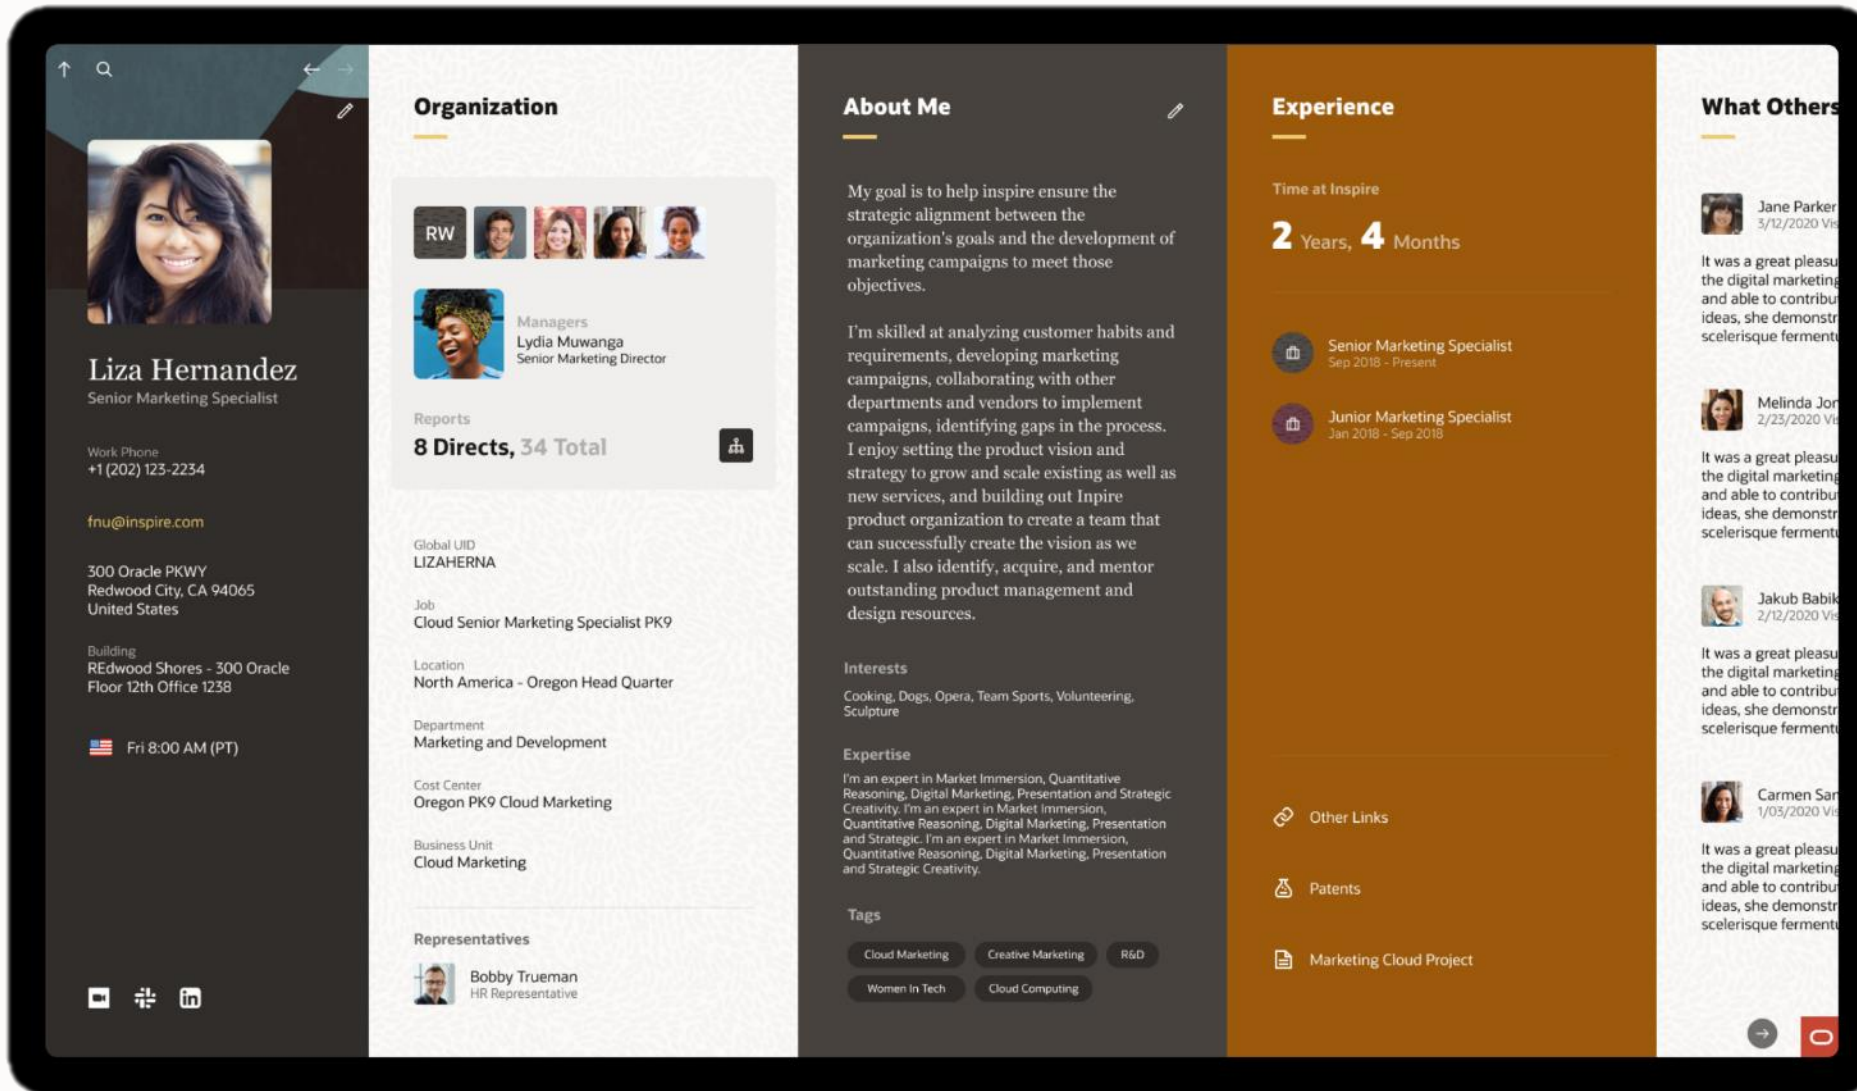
Liza Hernandez
Senior Marketing Specialist

Work Phone
+1 (202) 123-2234

fnu@inspire.com

300 Oracle PKWY
Redwood City, CA 94065
United States

Building
REdwood Shores - 300 Oracle
Floor 12th Office 1238

Fri 8:00 AM (PT)

Organization

RW

Managers
Lydia Muwanga
Senior Marketing Director

Reports
8 Directs, 34 Total

Global UID
LIZAHERNA

Job
Cloud Senior Marketing Specialist PK9

Location
North America - Oregon Head Quarter

Department
Marketing and Development

Cost Center
Oregon PK9 Cloud Marketing

Business Unit
Cloud Marketing

Representatives
Bobby Trueman
HR Representative

About Me

My goal is to help inspire ensure the strategic alignment between the organization's goals and the development of marketing campaigns to meet those objectives.

I'm skilled at analyzing customer habits and requirements, developing marketing campaigns, collaborating with other departments and vendors to implement campaigns, identifying gaps in the process. I enjoy setting the product vision and strategy to grow and scale existing as well as new services, and building out Inspire product organization to create a team that can successfully create the vision as we scale. I also identify, acquire, and mentor outstanding product management and design resources.

Interests
Cooking, Dogs, Opera, Team Sports, Volunteering, Sculpture

Expertise
I'm an expert in Market Immersion, Quantitative Reasoning, Digital Marketing, Presentation and Strategic Creativity. I'm an expert in Market Immersion, Quantitative Reasoning, Digital Marketing, Presentation and Strategic. I'm an expert in Market Immersion, Quantitative Reasoning, Digital Marketing, Presentation and Strategic Creativity.

Tags
Cloud Marketing
Creative Marketing
R&D
Women In Tech
Cloud Computing

Experience

Time at Inspire
2 Years, 4 Months

Senior Marketing Specialist
Sep 2018 - Present

Junior Marketing Specialist
Jan 2018 - Sep 2018

Other Links

Patents

Marketing Cloud Project

What Others

Jane Parker
3/12/2020 Vi

It was a great pleasu the digital marketing and able to contribu ideas, she demonstr scelerisque fermentu

Melinda Jor
2/23/2020 Vi

It was a great pleasu the digital marketing and able to contribu ideas, she demonstr scelerisque fermentu

Jakub Babik
2/12/2020 Vi

It was a great pleasu the digital marketing and able to contribu ideas, she demonstr scelerisque fermentu

Carmen Sar
1/03/2020 Vi

It was a great pleasu the digital marketing and able to contribu ideas, she demonstr scelerisque fermentu